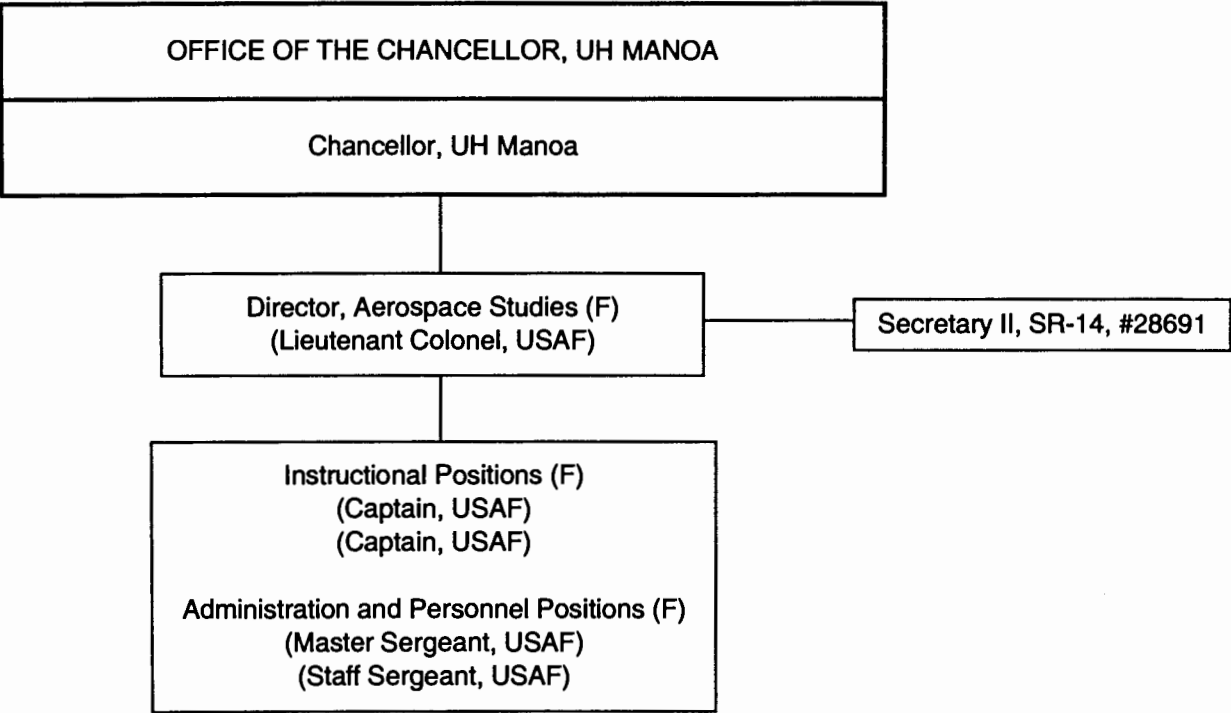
OFFICE OF THE CHANCELLOR, UH MANOA

Chancellor, UH Manoa

Director, Aerospace Studies (F)
(Lieutenant Colonel, USAF)

Secretary II, SR-14, #28691

Instructional Positions (F)
(Captain, USAF)
(Captain, USAF)

Administration and Personnel Positions (F)
(Master Sergeant, USAF)
(Staff Sergeant, USAF)